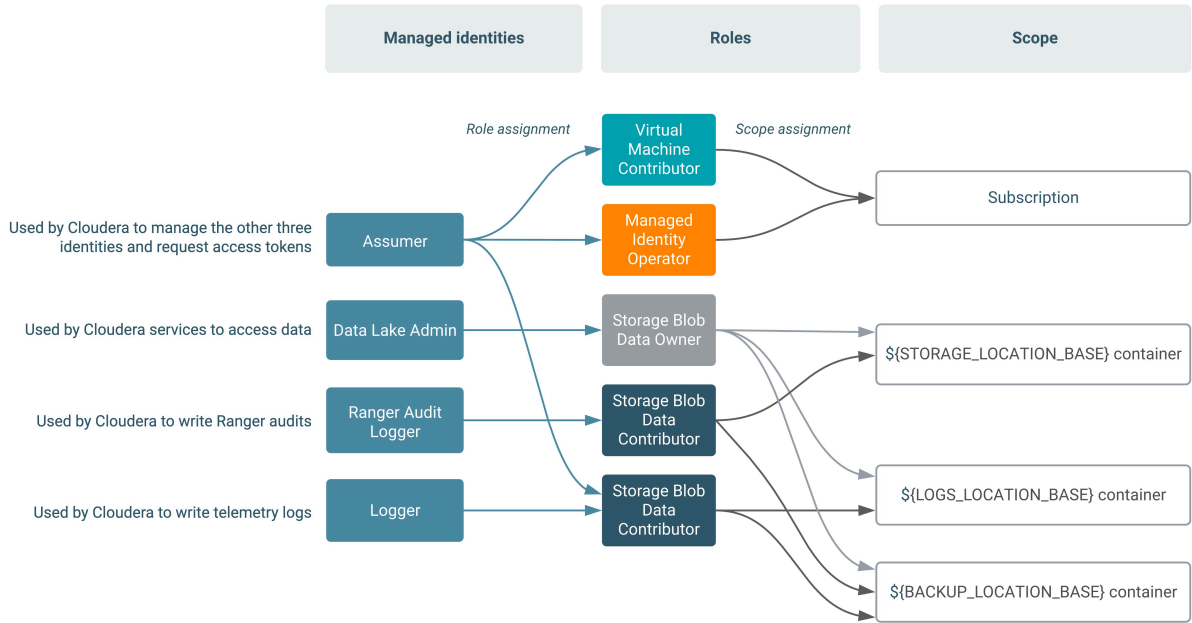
Managed identities

Roles

Scope

Role assignment

Scope assignment

Used by Cloudera to manage the other three identities and request access tokens

Assumer

Virtual Machine Contributor

Managed Identity Operator

Subscription

Used by Cloudera services to access data

Data Lake Admin

Storage Blob Data Owner

${STORAGE_LOCATION_BASE} container

Used by Cloudera to write Ranger audits

Ranger Audit Logger

Storage Blob Data Contributor

${LOGS_LOCATION_BASE} container

Used by Cloudera to write telemetry logs

Logger

Storage Blob Data Contributor

${BACKUP_LOCATION_BASE} container